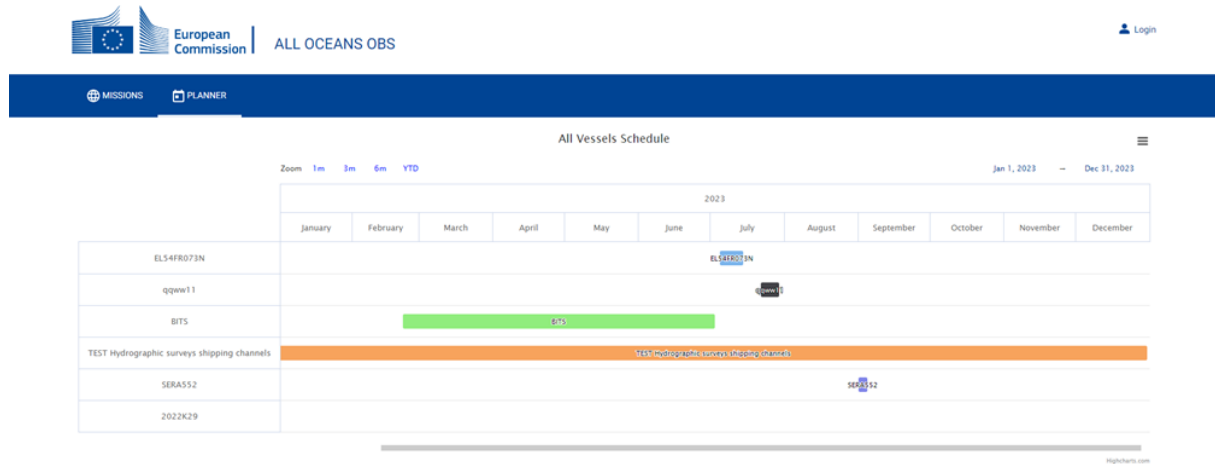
European Commission | ALL OCEANS OBS

Login

MISSIONS PLANNER

All Vessels Schedule

Zoom 1m 3m 6m YTD

Jan 1, 2023 – Dec 31, 2023

| | 2023 | | | | | | | | | | | |
|---|---|---|---|---|---|---|---|---|---|---|---|---|
| | January | February | March | April | May | June | July | August | September | October | November | December |
| EL54FR073N | | | | | | | EL54FR073N | | | | | |
| qqww11 | | | | | | | qqww11 | | | | | |
| BITS | | | BITS | | | | | | | | | |
| TEST Hydrographic surveys shipping channels | TEST Hydrographic surveys shipping channels | | | | | | | | | | | |
| SERA552 | | | | | | | | SERA552 | | | | |
| 2022K29 | | | | | | | | | | | | |

Highcharts.com